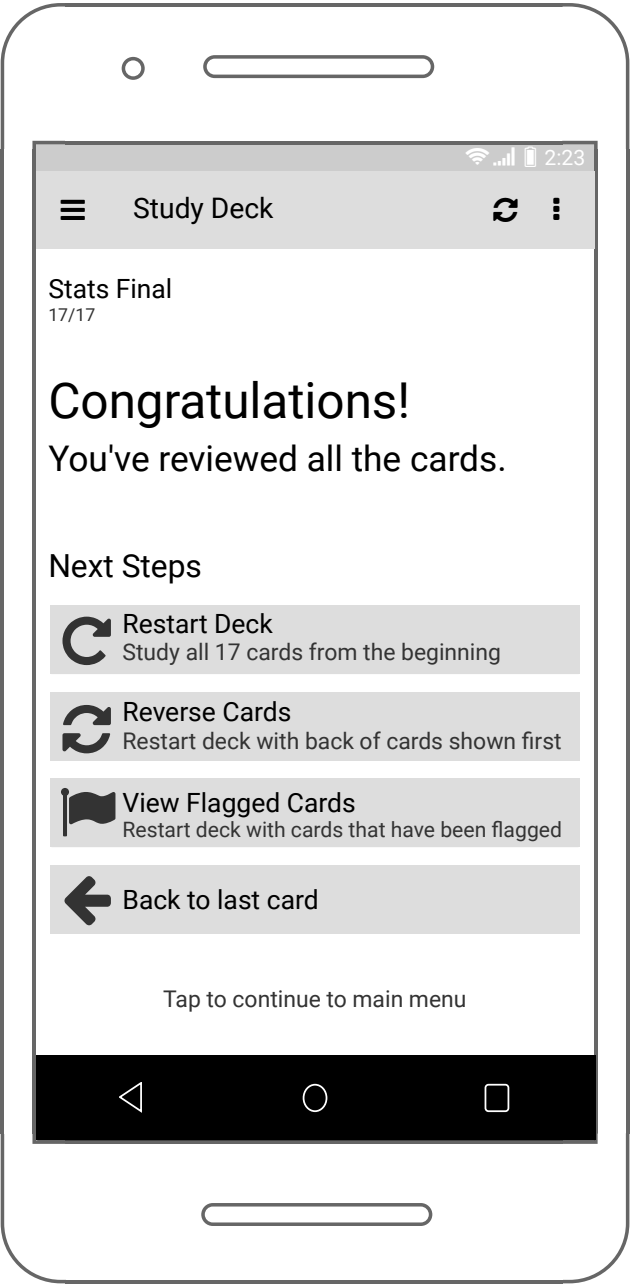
2:23

Study Deck

Stats Final
17/17

Congratulations!
You've reviewed all the cards.

Next Steps

Restart Deck
Study all 17 cards from the beginning

Reverse Cards
Restart deck with back of cards shown first

View Flagged Cards
Restart deck with cards that have been flagged

Back to last card

Tap to continue to main menu